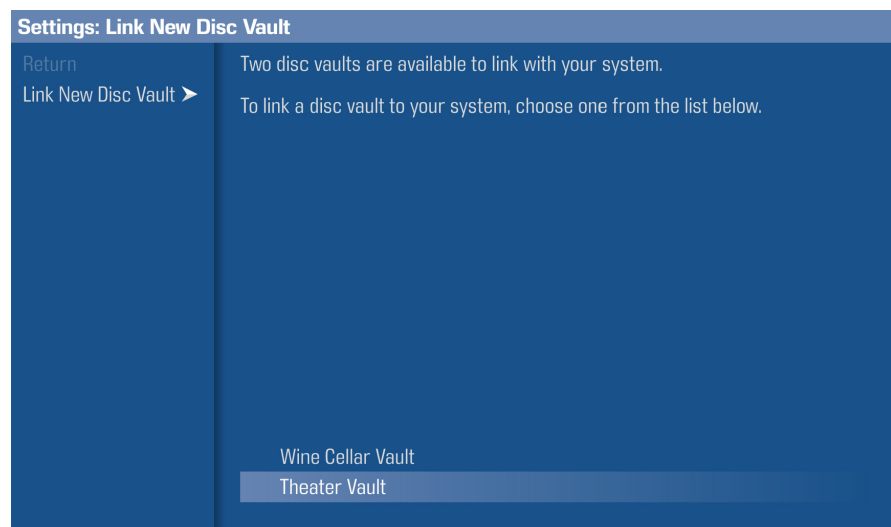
Settings: Link New Disc Vault

Return

Link New Disc Vault ➤

Two disc vaults are available to link with your system.

To link a disc vault to your system, choose one from the list below.

Wine Cellar Vault

Theater Vault